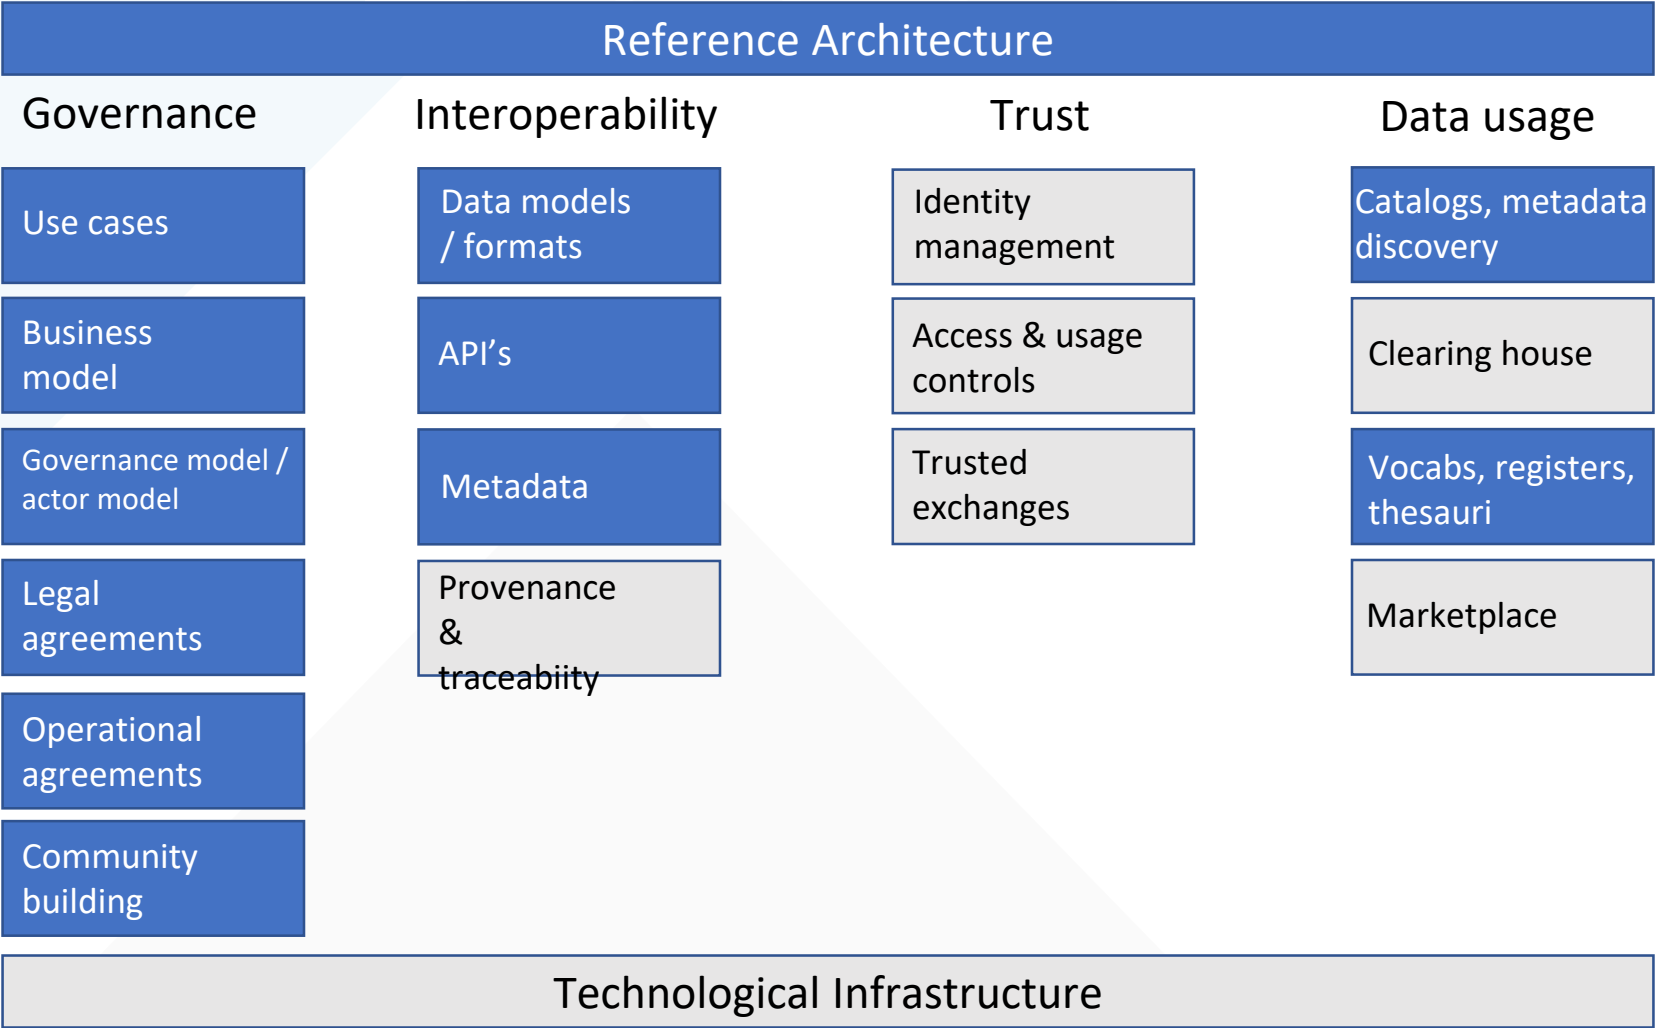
Reference Architecture

Governance

Use cases

Business model

Governance model / actor model

Legal agreements

Operational agreements

Community building

Interoperability

Data models / formats

API’s

Metadata

Provenance & traceabiity

Trust

Identity management

Access & usage controls

Trusted exchanges

Data usage

Catalogs, metadata discovery

Clearing house

Vocabs, registers, thesauri

Marketplace

Technological Infrastructure